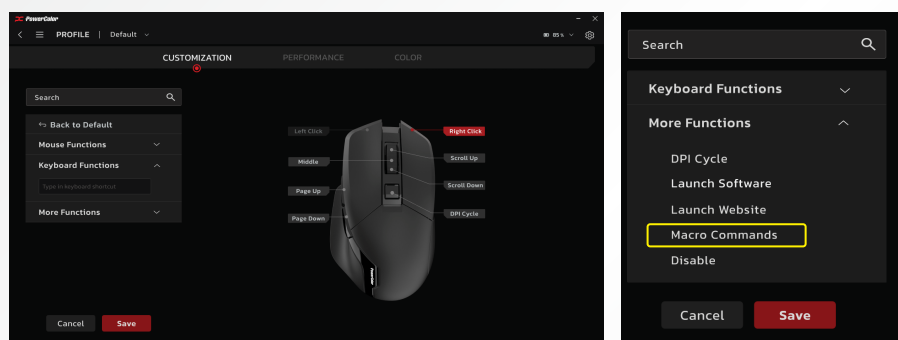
PowerColor

PROFILE | Default

85%

CUSTOMIZATION PERFORMANCE COLOR

Search

Back to Default

Mouse Functions

Keyboard Functions

Type in keyboard shortcut

More Functions

Left Click

Right Click

Middle

Scroll Up

Page Up

Scroll Down

Page Down

DPI Cycle

Cancel Save

Search

Keyboard Functions

More Functions

DPI Cycle

Launch Software

Launch Website

Macro Commands

Disable

Cancel Save